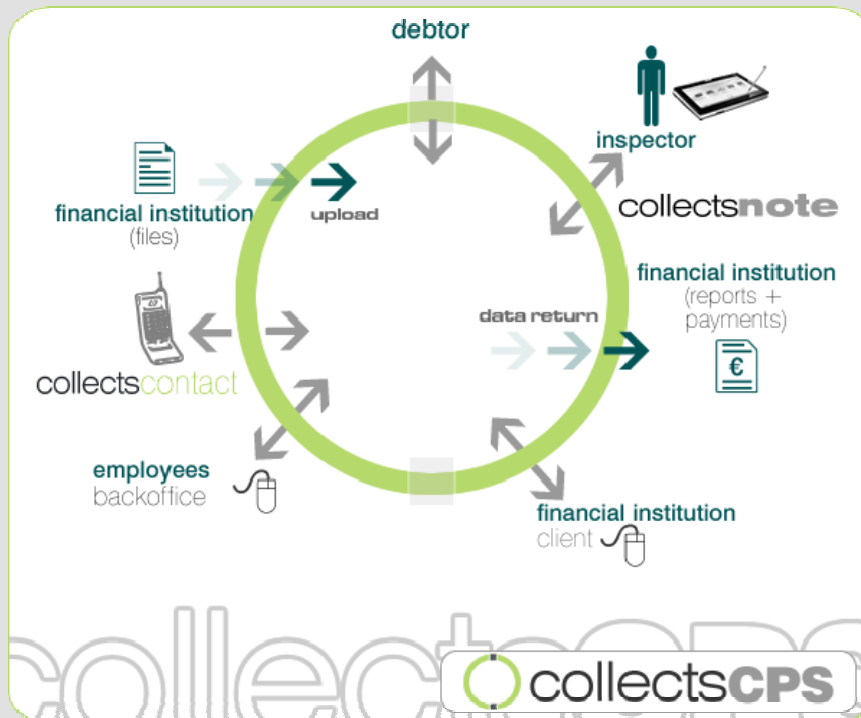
debtor

inspector

collectsnote

financial institution
(files)

upload

financial institution
(reports + payments)

data return

€

collectscontact

employees
backoffice

financial institution
client

collectsCPS

collectsCPS